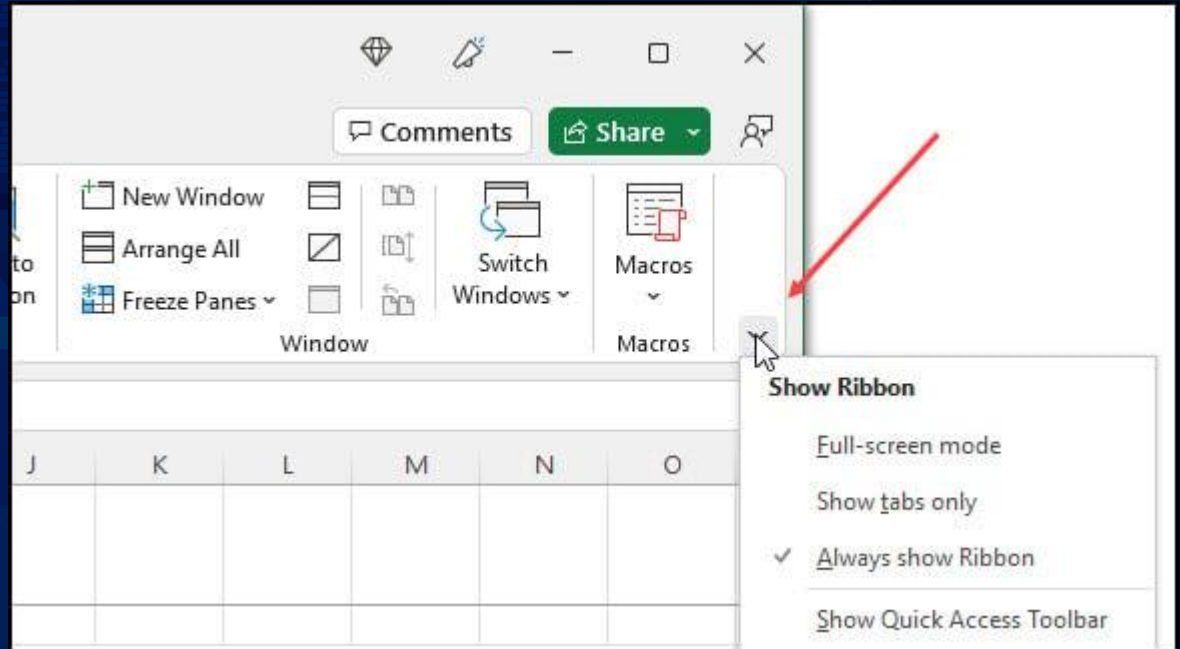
Comments

Share

New Window

Arrange All

Freeze Panes

to

on

Switch Windows

Macros

Window

Macros

Show Ribbon

Full-screen mode

Show tabs only

✓ Always show Ribbon

Show Quick Access Toolbar

| J | K | L | M | N | O |
|---|---|---|---|---|---|
| | | | | | |
| | | | | | |